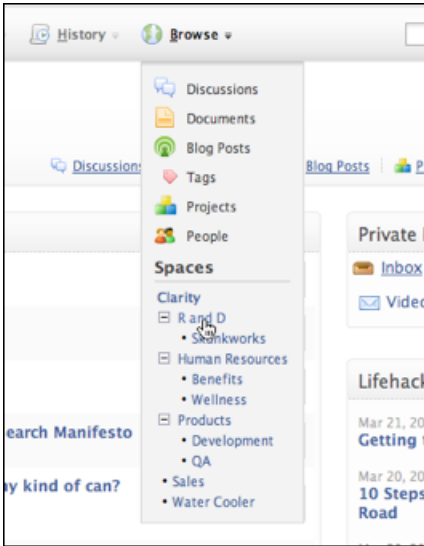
History Browse

Discussions
Documents
Blog Posts
Tags
Projects
People

Spaces

Clarity
R and D
• Skunkworks
Human Resources
• Benefits
• Wellness
Products
• Development
• QA
• Sales
• Water Cooler

Discussions

Blog Posts

P

Private

Inbox

Video

earch Manifesto

ay kind of can?

Lifehack

Mar 21, 20
Getting

Mar 20, 20
10 Steps
Road